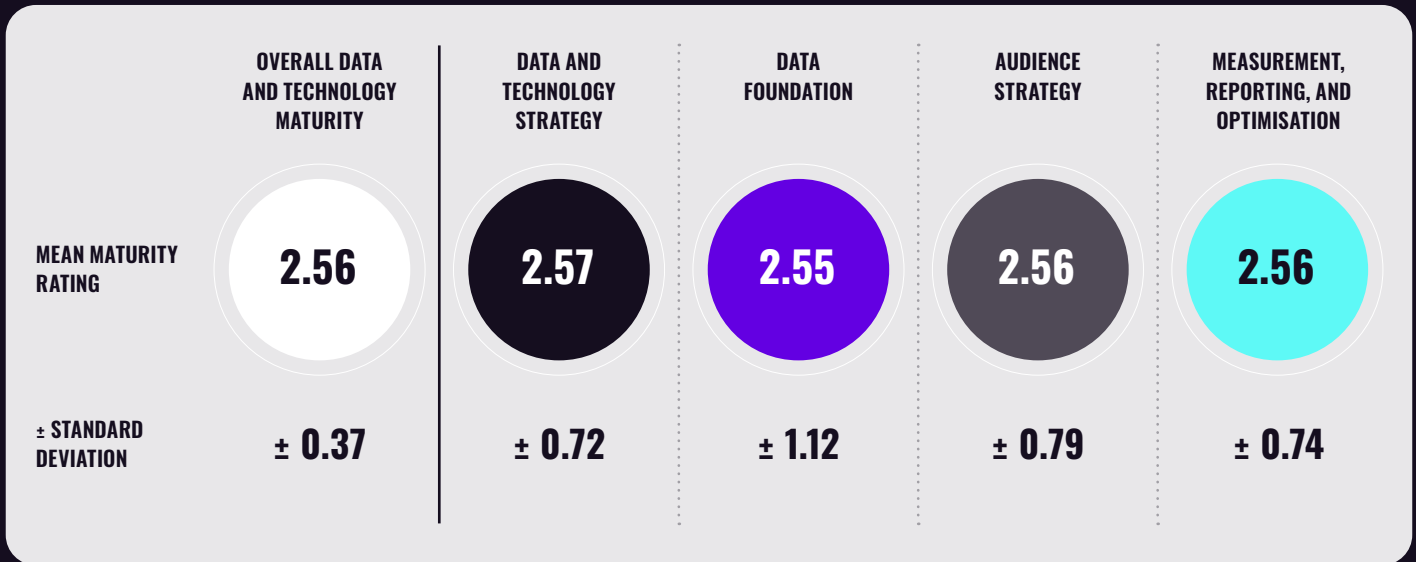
|  | OVERALL DATA AND TECHNOLOGY MATURITY | DATA AND TECHNOLOGY STRATEGY | DATA FOUNDATION | AUDIENCE STRATEGY | MEASUREMENT, REPORTING, AND OPTIMISATION |
|---|---|---|---|---|---|
| MEAN MATURITY RATING | 2.56 | 2.57 | 2.55 | 2.56 | 2.56 |
| ± STANDARD DEVIATION | ± 0.37 | ± 0.72 | ± 1.12 | ± 0.79 | ± 0.74 |